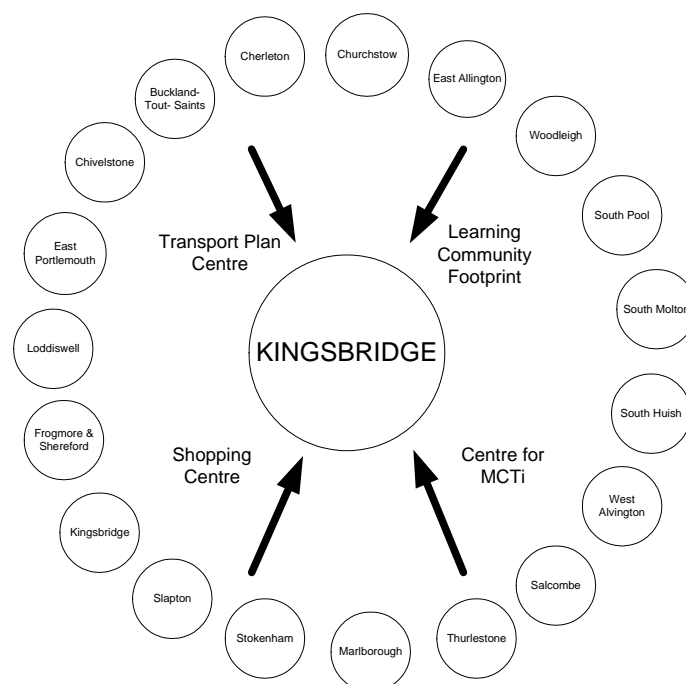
Cherleton

Churchstow

East Allington

Buckland-Tout- Saints

Woodleigh

Chivelstone

South Pool

East Portlemouth

Transport Plan Centre

Learning Community Footprint

South Molton

Loddiswell

KINGSBRIDGE

South Huish

Frogmore & Shereford

Shopping Centre

Centre for MCTi

West Alvington

Kingsbridge

Salcombe

Slapton

Stokenham

Marlborough

Thurlestone